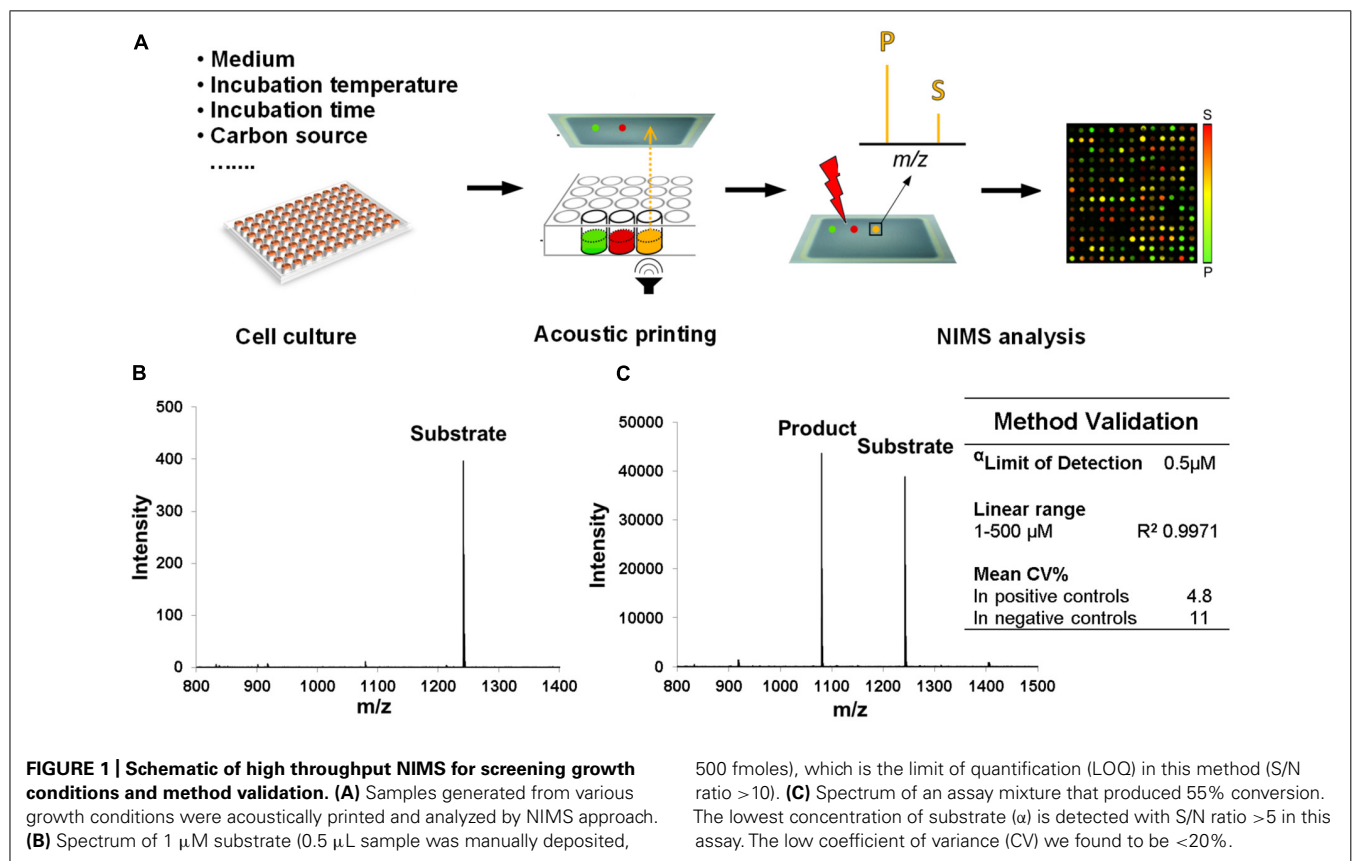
A

• Medium
• Incubation temperature
• Incubation time
• Carbon source
.......

P

S

m/z

S

P

Cell culture

Acoustic printing

NIMS analysis

B

500
400
300
200
100
0

Intensity

Substrate

800 900 1000 1100 1200 1300 1400

m/z

C

50000
40000
30000
20000
10000
0

Intensity

Product

Substrate

800 900 1000 1100 1200 1300 1400 1500

m/z

| Method Validation | |
|---|---|
| $^{\alpha}$Limit of Detection | 0.5μM |
| Linear range | |
| 1-500 μM | R² 0.9971 |
| Mean CV% | |
| In positive controls | 4.8 |
| In negative controls | 11 |

**FIGURE 1 | Schematic of high throughput NIMS for screening growth conditions and method validation. (A)** Samples generated from various growth conditions were acoustically printed and analyzed by NIMS approach. **(B)** Spectrum of 1 μM substrate (0.5 μL sample was manually deposited, 500 fmoles), which is the limit of quantification (LOQ) in this method (S/N ratio >10). **(C)** Spectrum of an assay mixture that produced 55% conversion. The lowest concentration of substrate (α) is detected with S/N ratio >5 in this assay. The low coefficient of variance (CV) we found to be <20%.